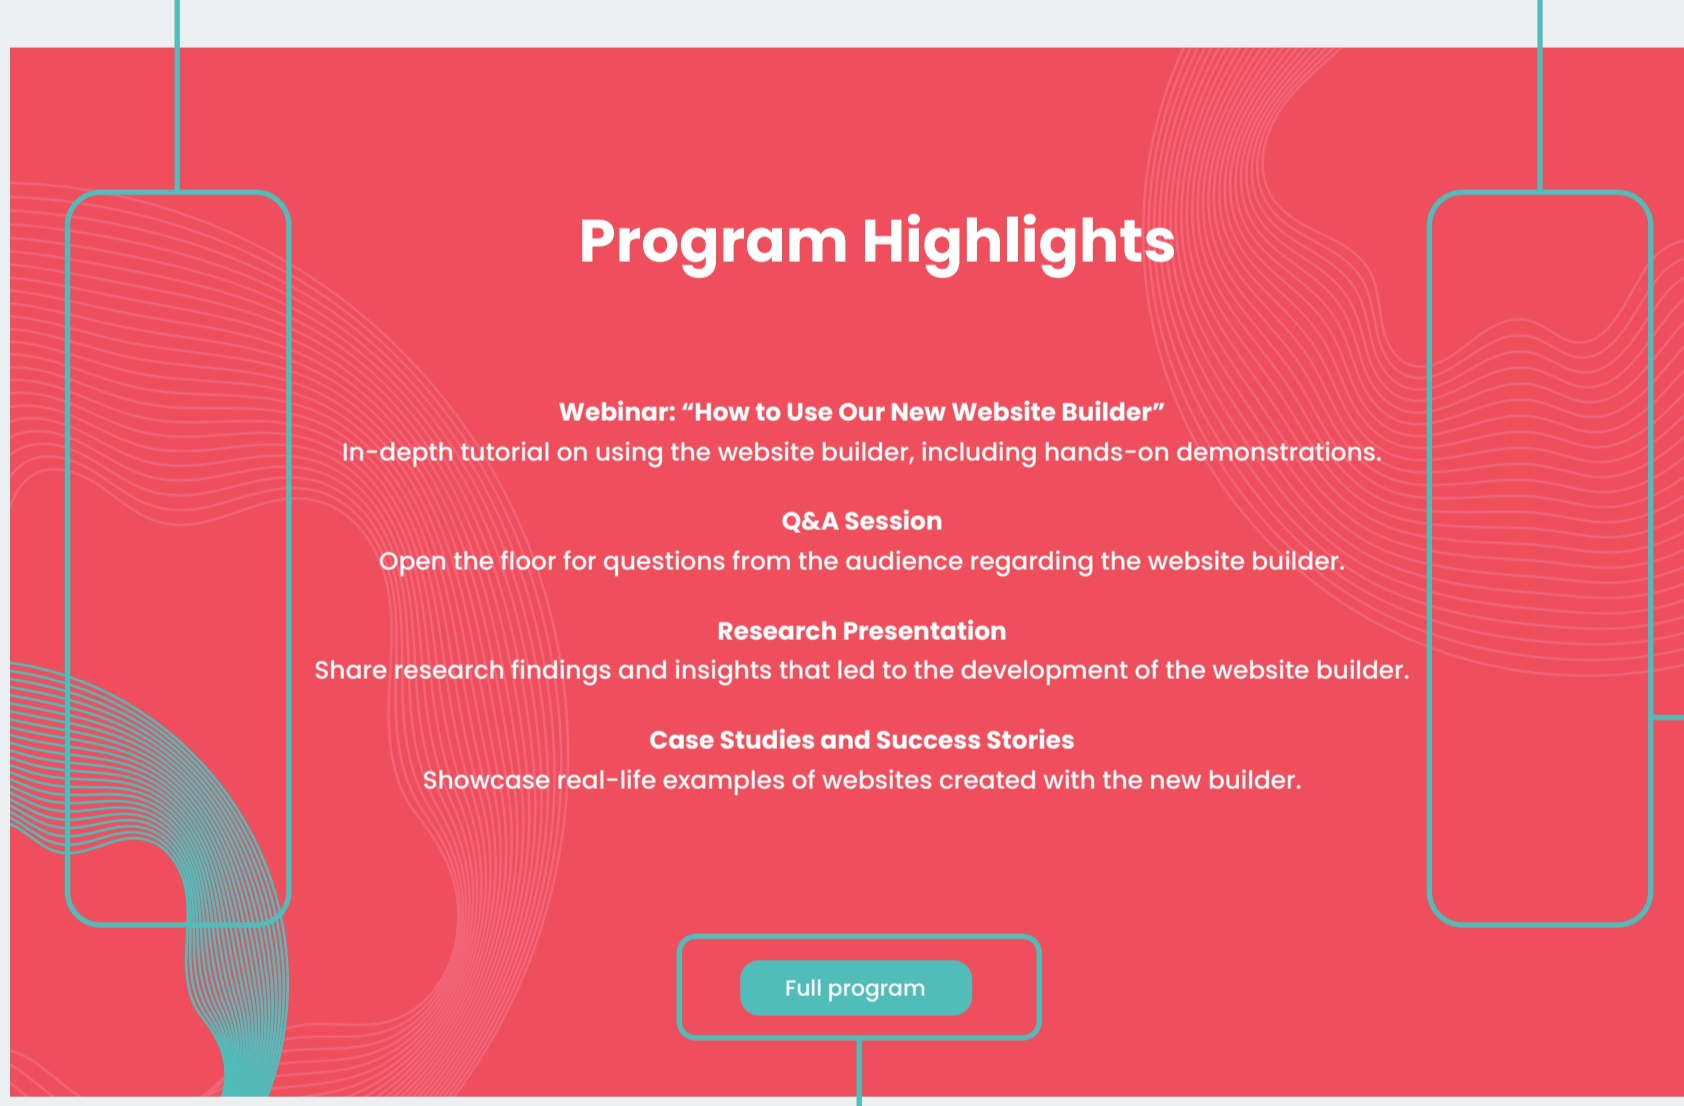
Program Highlights

Webinar: “How to Use Our New Website Builder”
In-depth tutorial on using the website builder, including hands-on demonstrations.

Q&A Session
Open the floor for questions from the audience regarding the website builder.

Research Presentation
Share research findings and insights that led to the development of the website builder.

Case Studies and Success Stories
Showcase real-life examples of websites created with the new builder.

Full program